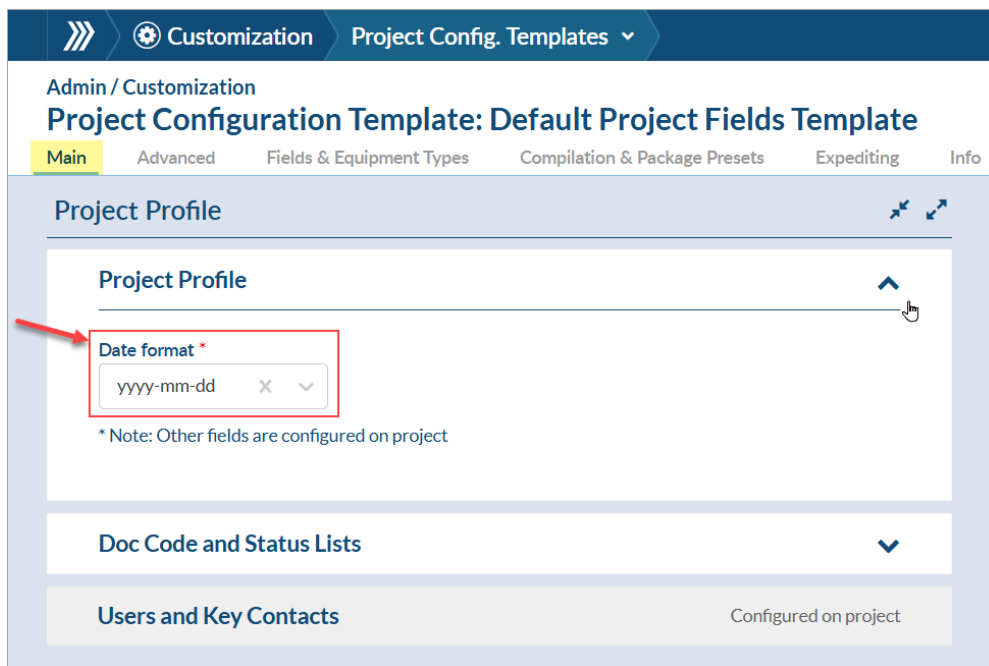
Customization
Project Config. Templates

Admin / Customization
Project Configuration Template: Default Project Fields Template

Main
Advanced
Fields & Equipment Types
Compilation & Package Presets
Expediting
Info

Project Profile

Project Profile

Date format *
yyyy-mm-dd

* Note: Other fields are configured on project

Doc Code and Status Lists

Users and Key Contacts
Configured on project